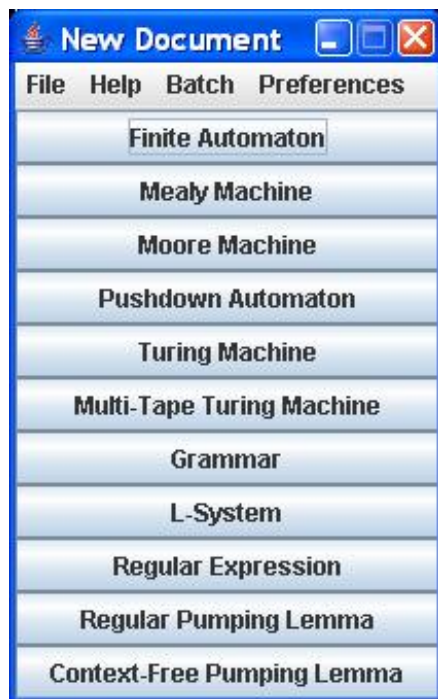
New Document

File Help Batch Preferences

Finite Automaton

Mealy Machine

Moore Machine

Pushdown Automaton

Turing Machine

Multi-Tape Turing Machine

Grammar

L-System

Regular Expression

Regular Pumping Lemma

Context-Free Pumping Lemma